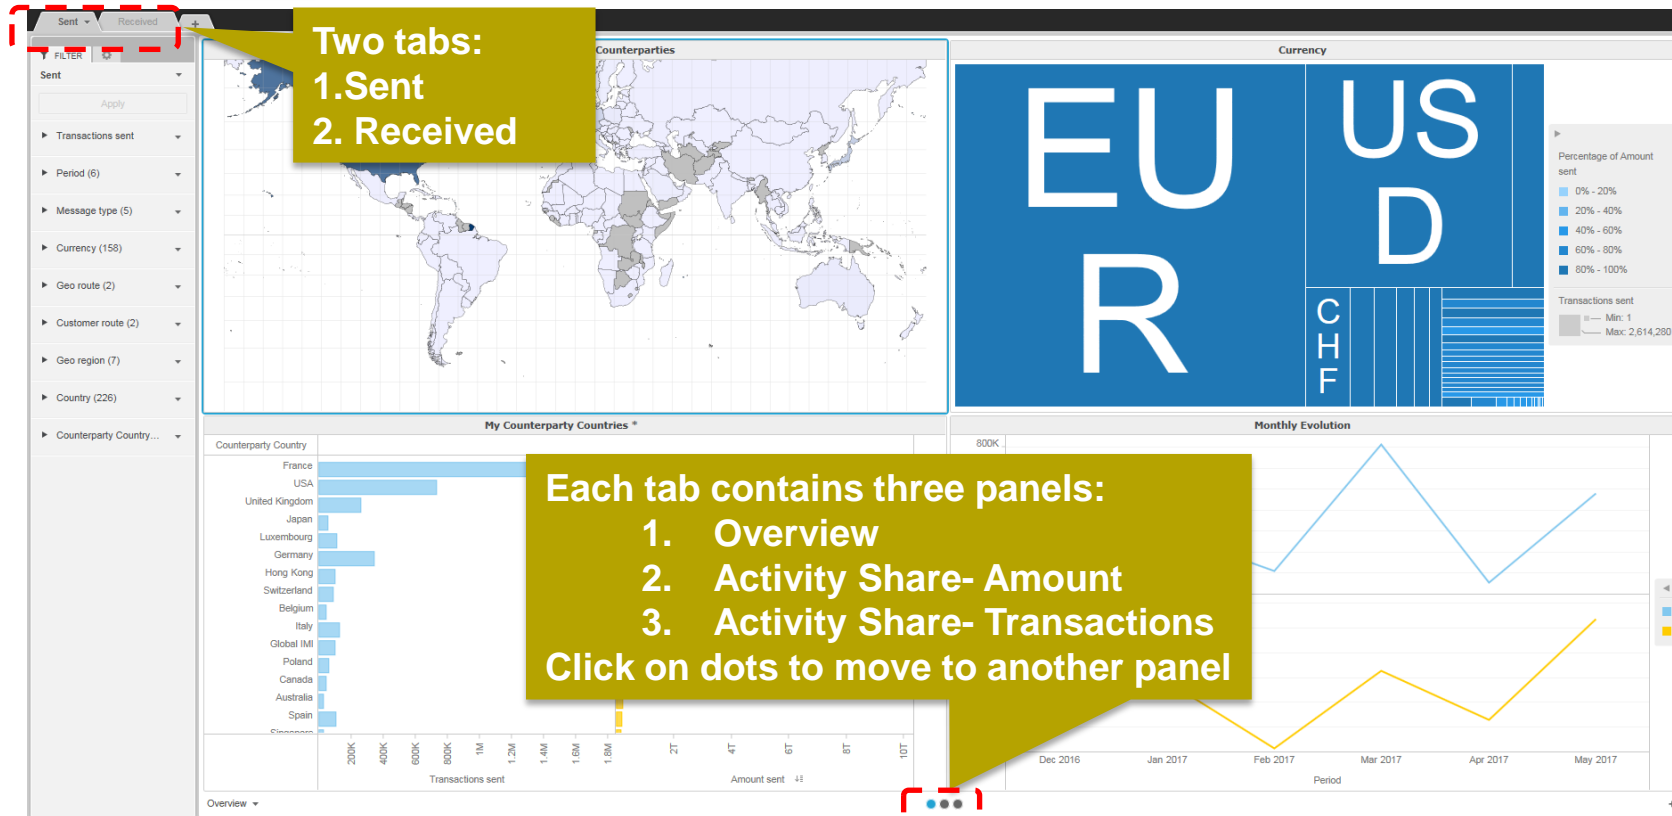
Sent Received +

FILTER

Sent

Apply

Transactions sent

Period (6)

Message type (5)

Currency (158)

Geo route (2)

Customer route (2)

Geo region (7)

Country (226)

Counterparty Country...

Two tabs:
1.Sent
2. Received

Counterparties

Currency

EUR

USD

CHF

Percentage of Amount sent

0% - 20%

20% - 40%

40% - 60%

60% - 80%

80% - 100%

Transactions sent

Min: 1

Max: 2,614,280

My Counterparty Countries *

Counterparty Country

France

USA

United Kingdom

Japan

Luxembourg

Germany

Hong Kong

Switzerland

Belgium

Italy

Global IMI

Poland

Canada

Australia

Spain

200K 400K 600K 800K 1M 1.2M 1.4M 1.6M 1.8M

2T 4T 6T 8T 10T

Transactions sent

Amount sent

Monthly Evolution

800K

Dec 2016 Jan 2017 Feb 2017 Mar 2017 Apr 2017 May 2017

Period

Each tab contains three panels:
1. Overview
2. Activity Share- Amount
3. Activity Share- Transactions
Click on dots to move to another panel

Overview